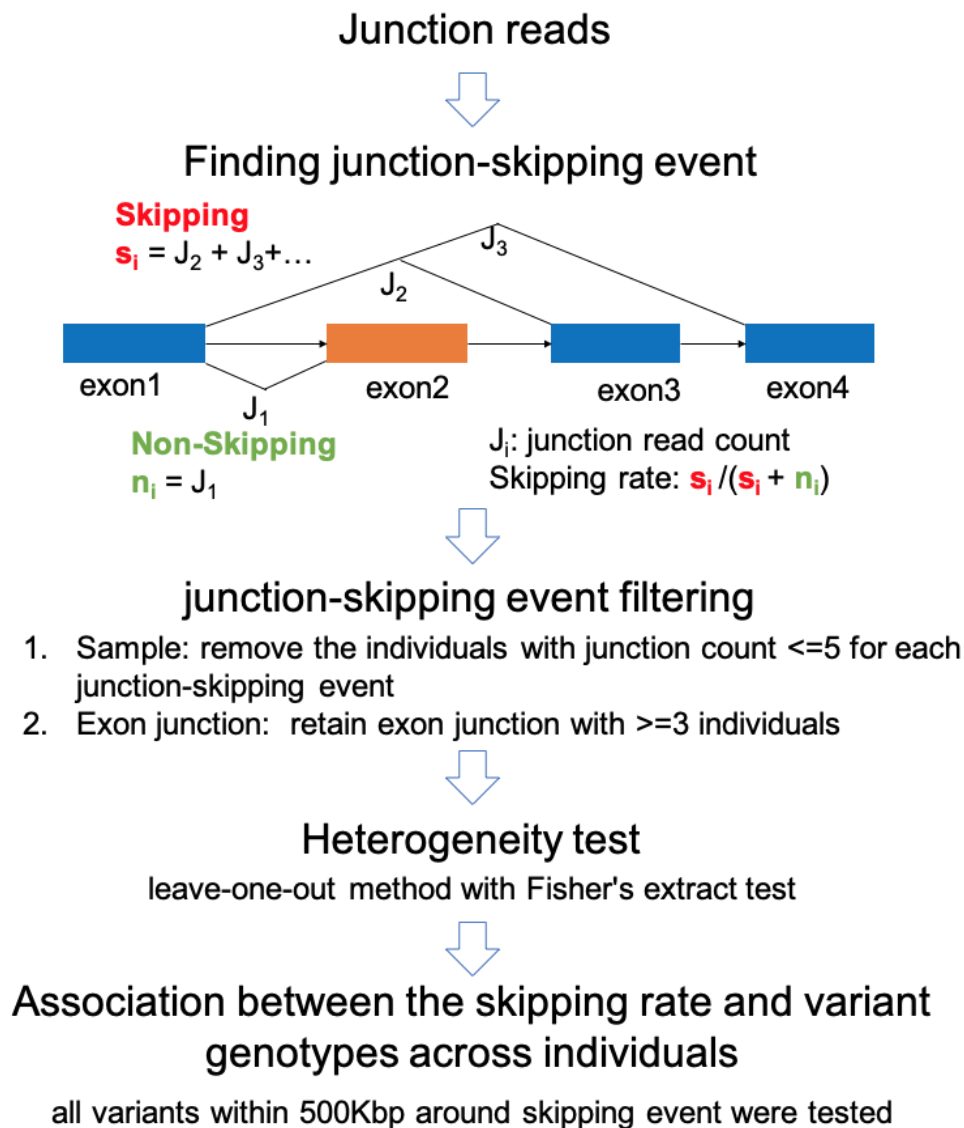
Junction reads

Finding junction-skipping event

Skipping
$s_i = J_2 + J_3 + \dots$

$J_3$

$J_2$

exon1

$J_1$

exon2

exon3

exon4

Non-Skipping
$n_i = J_1$

$J_i$: junction read count
Skipping rate: $s_i / (s_i + n_i)$

junction-skipping event filtering

1. Sample: remove the individuals with junction count <=5 for each junction-skipping event
2. Exon junction: retain exon junction with >=3 individuals

Heterogeneity test

leave-one-out method with Fisher's extract test

Association between the skipping rate and variant genotypes across individuals

all variants within 500Kbp around skipping event were tested